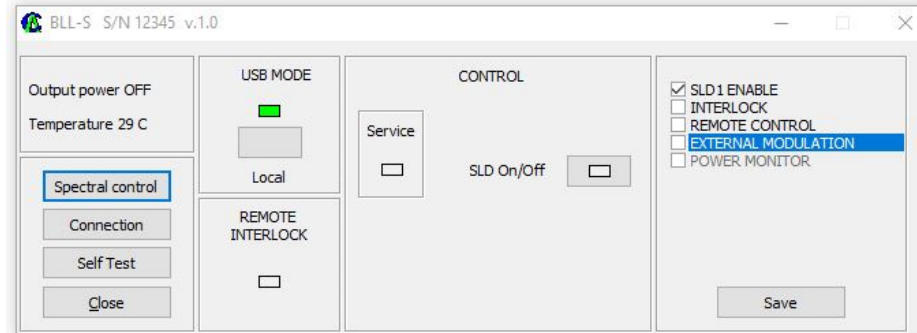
BLL-S S/N 12345 v.1.0

Output power OFF

Temperature 29 C

USB MODE

Local

CONTROL

Service

SLD On/Off

☑ SLD1 ENABLE
☐ INTERLOCK
☐ REMOTE CONTROL
☐ EXTERNAL MODULATION
☐ POWER MONITOR

Spectral control

Connection

Self Test

Close

REMOTE INTERLOCK

Save